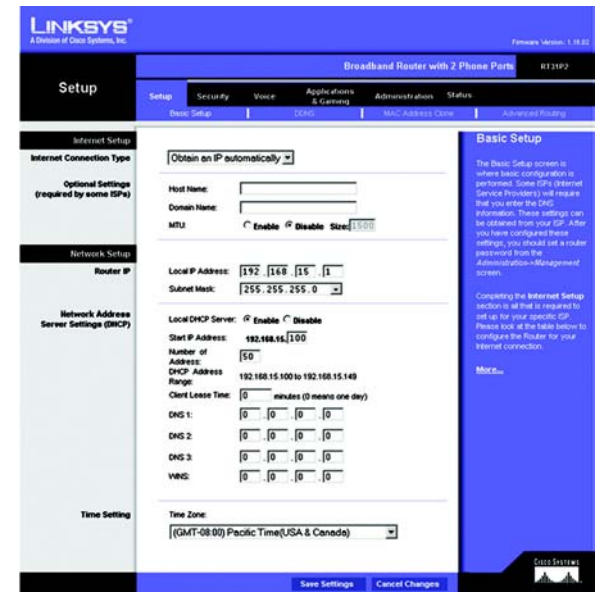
LINKSYS®
A Division of Cisco Systems, Inc.

Firmware Version: 1.18.02

Broadband Router with 2 Phone Ports RT31P2

Setup

Setup Security Voice Applications & Gaming Administration Status

Basic Setup | DDNS | MAC Address Clone | Advanced Routing

Internet Setup

Internet Connection Type

Obtain an IP automatically

Optional Settings (required by some ISPs)

Host Name:

Domain Name:

MTU: Enable Disable Size: 1500

Network Setup

Router IP

Local IP Address: 192 . 168 . 15 . 1

Subnet Mask: 255.255.255.0

Network Address Server Settings (DHCP)

Local DHCP Server: Enable Disable

Start IP Address: 192.168.15. 100

Number of Address: 50

DHCP Address Range: 192.168.15.100 to 192.168.15.149

Client Lease Time: 0 minutes (0 means one day)

DNS 1: 0 . 0 . 0 . 0

DNS 2: 0 . 0 . 0 . 0

DNS 3: 0 . 0 . 0 . 0

WINS: 0 . 0 . 0 . 0

Time Setting

Time Zone:

(GMT-08:00) Pacific Time(USA & Canada)

Basic Setup

The Basic Setup screen is where basic configuration is performed. Some ISPs (Internet Service Providers) will require that you enter the DNS information. These settings can be obtained from your ISP. After you have configured these settings, you should set a router password from the Administration->Management screen.

Completing the Internet Setup section is all that is required to set up for your specific ISP. Please look at the table below to configure the Router for your Internet connection.

More...

Cisco Systems

Save Settings Cancel Changes